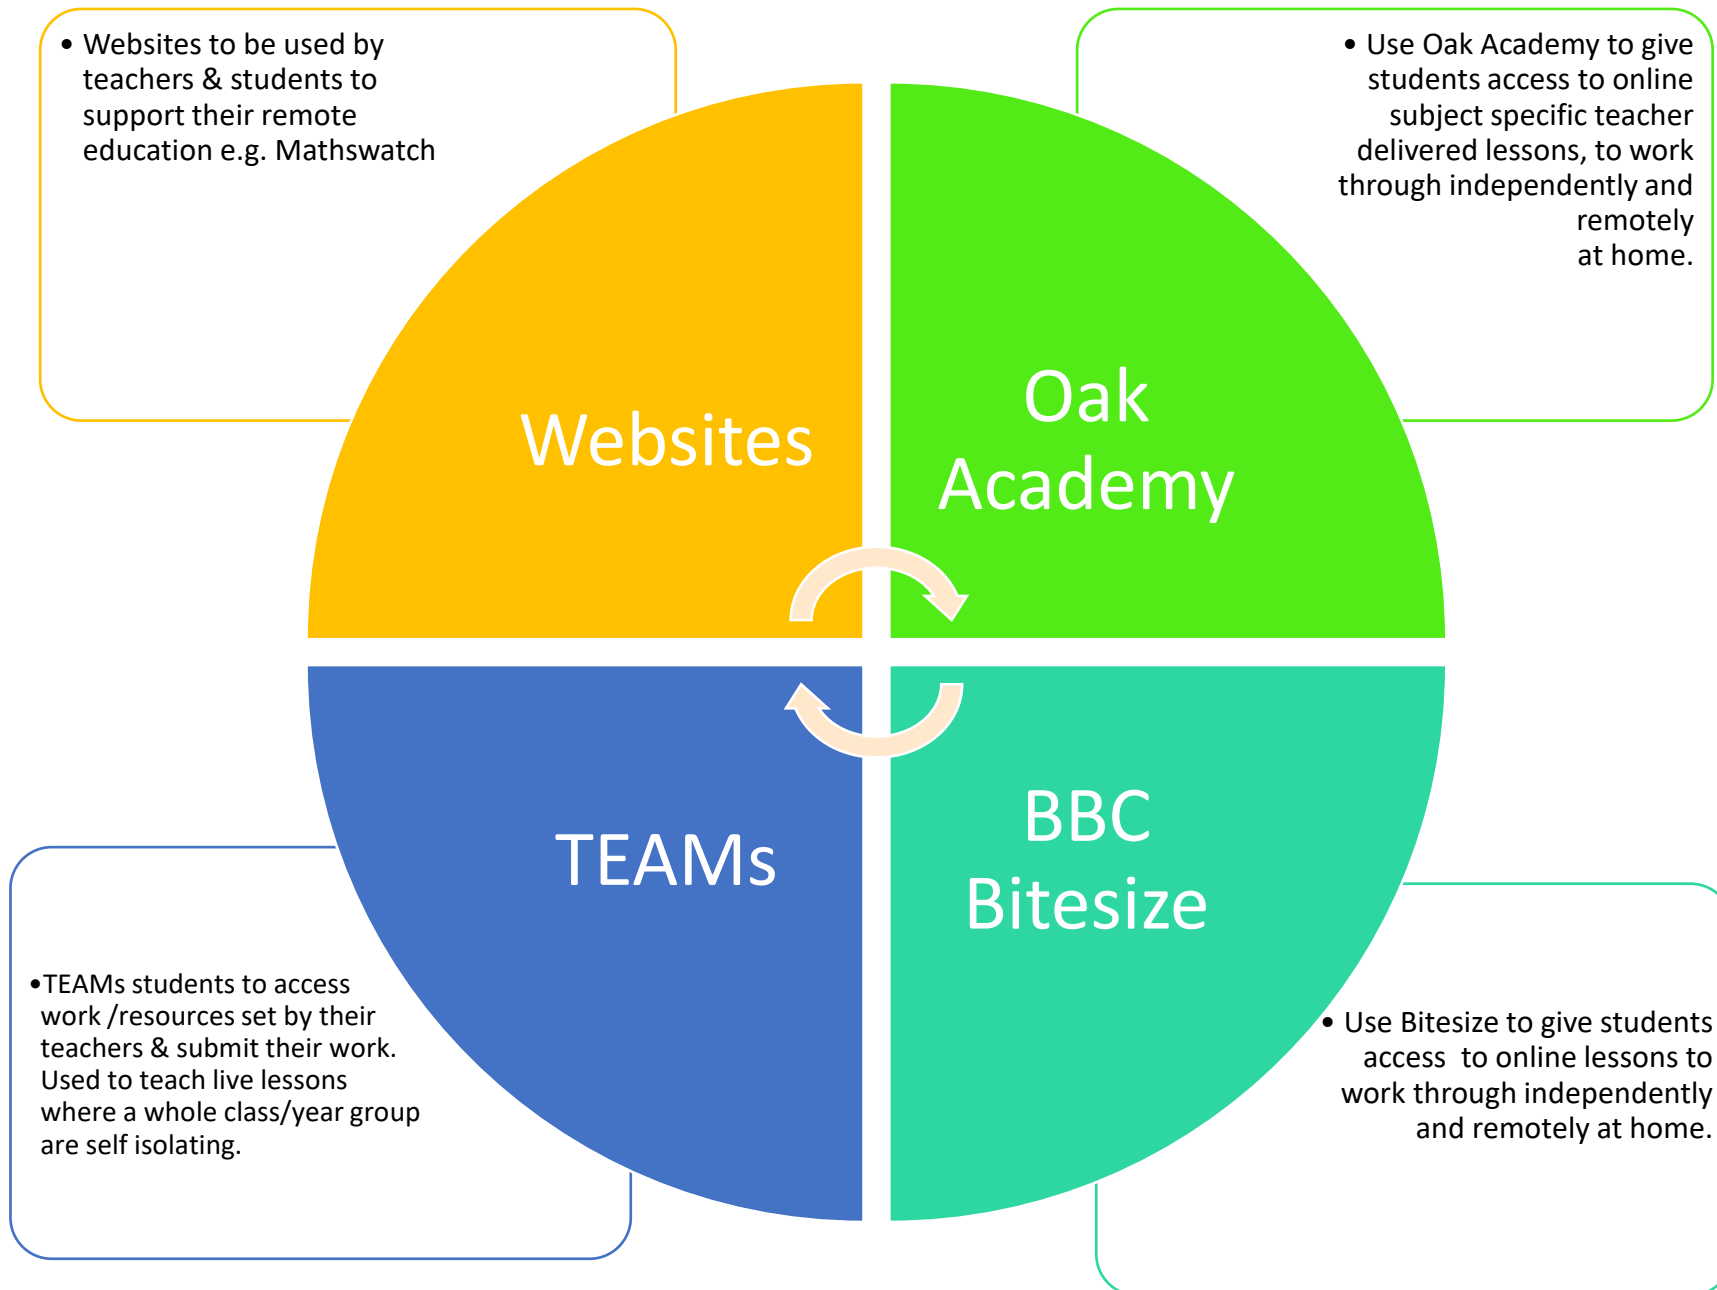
• Websites to be used by teachers & students to support their remote education e.g. Mathswatch

• Use Oak Academy to give students access to online subject specific teacher delivered lessons, to work through independently and remotely at home.

Websites

Oak Academy

TEAMs

BBC Bitesize

•TEAMs students to access work /resources set by their teachers & submit their work. Used to teach live lessons where a whole class/year group are self isolating.

• Use Bitesize to give students access to online lessons to work through independently and remotely at home.